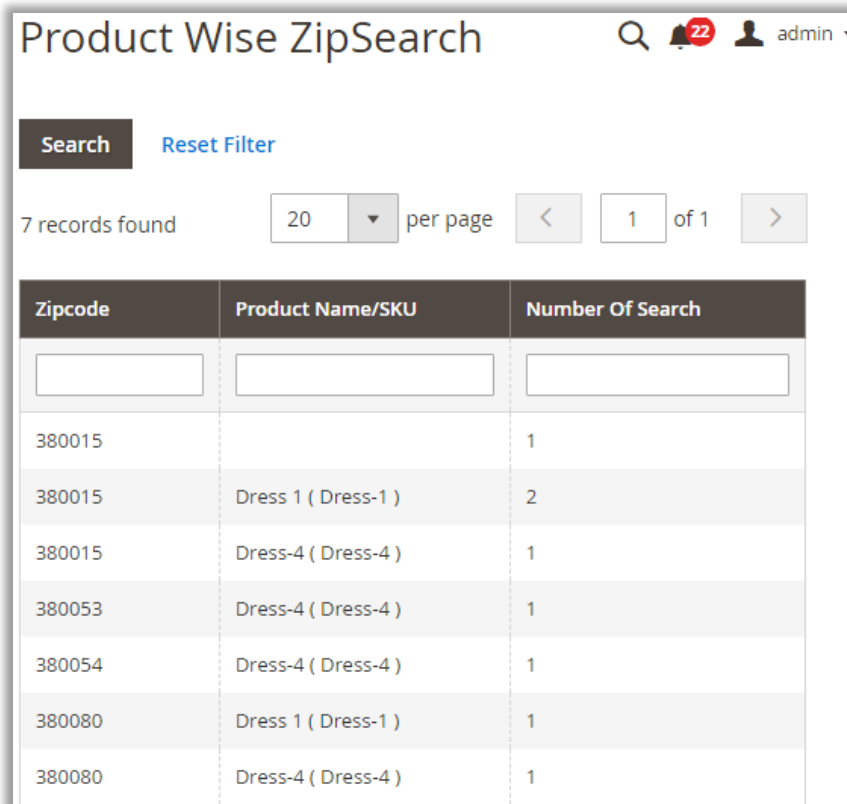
Product Wise ZipSearch

22 admin

Search Reset Filter

7 records found 20 per page 1 of 1

| Zipcode | Product Name/SKU | Number Of Search |
|---|---|---|
| | | |
| 380015 | | 1 |
| 380015 | Dress 1 ( Dress-1 ) | 2 |
| 380015 | Dress-4 ( Dress-4 ) | 1 |
| 380053 | Dress-4 ( Dress-4 ) | 1 |
| 380054 | Dress-4 ( Dress-4 ) | 1 |
| 380080 | Dress 1 ( Dress-1 ) | 1 |
| 380080 | Dress-4 ( Dress-4 ) | 1 |